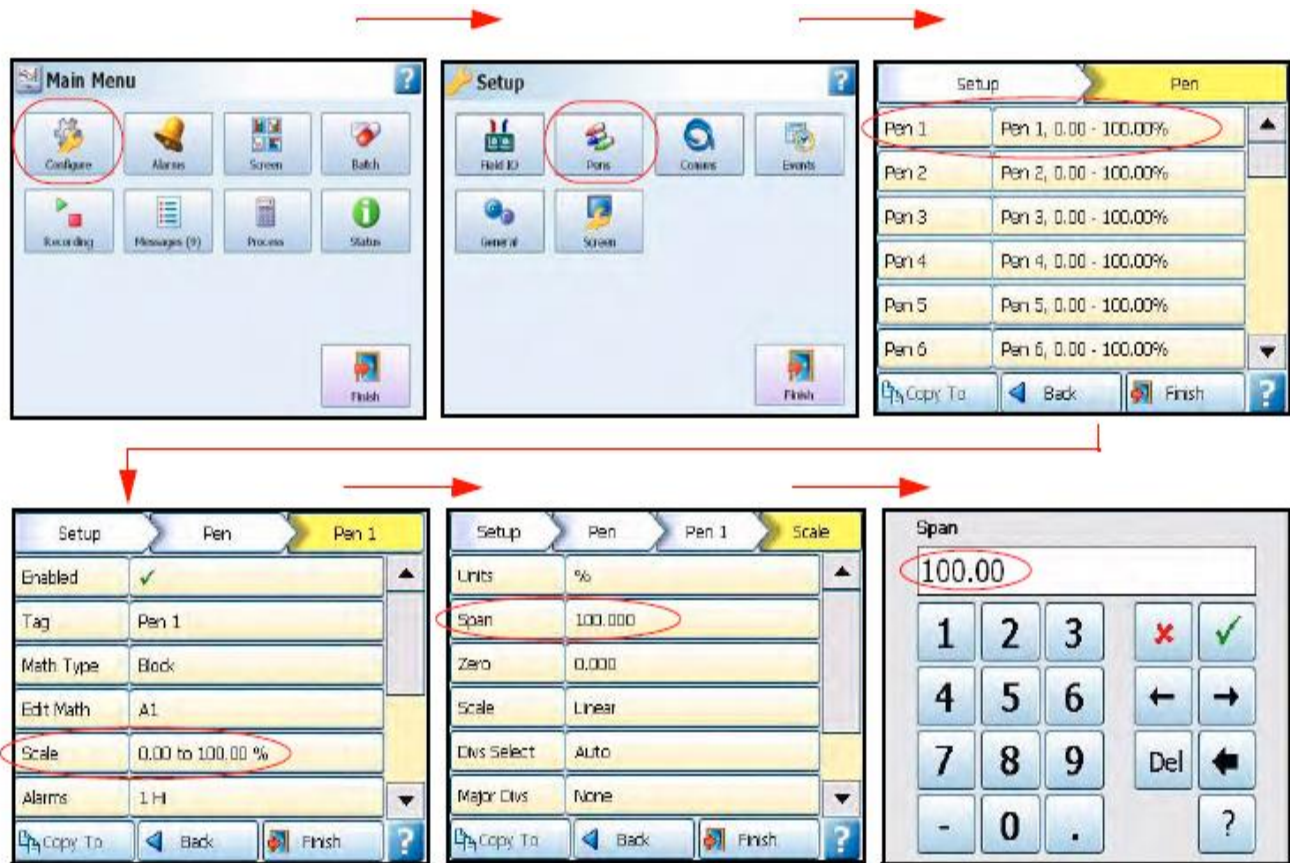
Main Menu ?
Configure
Alarms
Screen
Batch
Recording
Messages (9)
Process
Status
Finish

Setup ?
Field IO
Pens
Comms
Events
General
Screen
Finish

Setup Pen
| Pen 1 | Pen 1, 0.00 - 100.00% |
|---|---|
| Pen 2 | Pen 2, 0.00 - 100.00% |
| Pen 3 | Pen 3, 0.00 - 100.00% |
| Pen 4 | Pen 4, 0.00 - 100.00% |
| Pen 5 | Pen 5, 0.00 - 100.00% |
| Pen 6 | Pen 6, 0.00 - 100.00% |
Copy To Back Finish ?

Setup Pen Pen 1
| Enabled | ✓ |
|---|---|
| Tag | Pen 1 |
| Math Type | Block |
| Edit Math | A1 |
| Scale | 0.00 to 100.00 % |
| Alarms | 1 Hi |
Copy To Back Finish ?

Setup Pen Pen 1 Scale
| Units | % |
|---|---|
| Span | 100.000 |
| Zero | 0.000 |
| Scale | Linear |
| Divs Select | Auto |
| Major Divs | None |
Copy To Back Finish ?

Span
100.00
1 2 3 ✗ ✓
4 5 6 ← →
7 8 9 Del
- 0 . ?